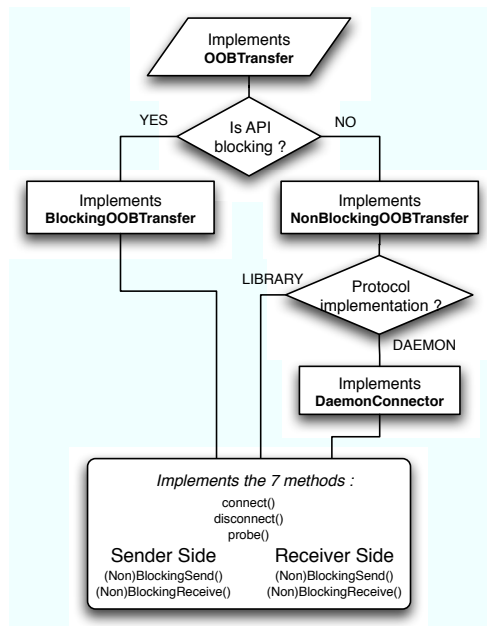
Implements
**OOBTransfer**

YES

Is API blocking ?

NO

Implements
**BlockingOOBTransfer**

Implements
**NonBlockingOOBTransfer**

LIBRARY

Protocol implementation ?

DAEMON

Implements
**DaemonConnector**

*Implements the 7 methods :*

connect()
disconnect()
probe()

Sender Side
(Non)BlockingSend()
(Non)BlockingReceive()

Receiver Side
(Non)BlockingSend()
(Non)BlockingReceive()